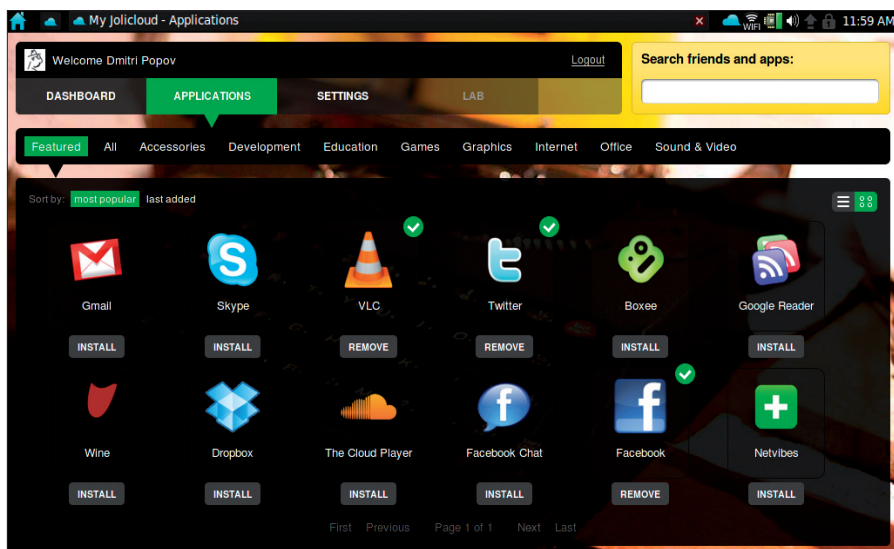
My Jolicloud - Applications

WiFi

11:59 AM

Welcome Dmitri Popov

Logout

DASHBOARD APPLICATIONS SETTINGS LAB

Search friends and apps:

Featured All Accessories Development Education Games Graphics Internet Office Sound & Video

Sort by: most popular last added

Gmail
INSTALL

Skype
INSTALL

VLC
REMOVE

Twitter
REMOVE

Boxee
INSTALL

Google Reader
INSTALL

Wine
INSTALL

Dropbox
INSTALL

The Cloud Player
INSTALL

Facebook Chat
INSTALL

Facebook
REMOVE

Netvibes
INSTALL

First Previous Page 1 of 1 Next Last